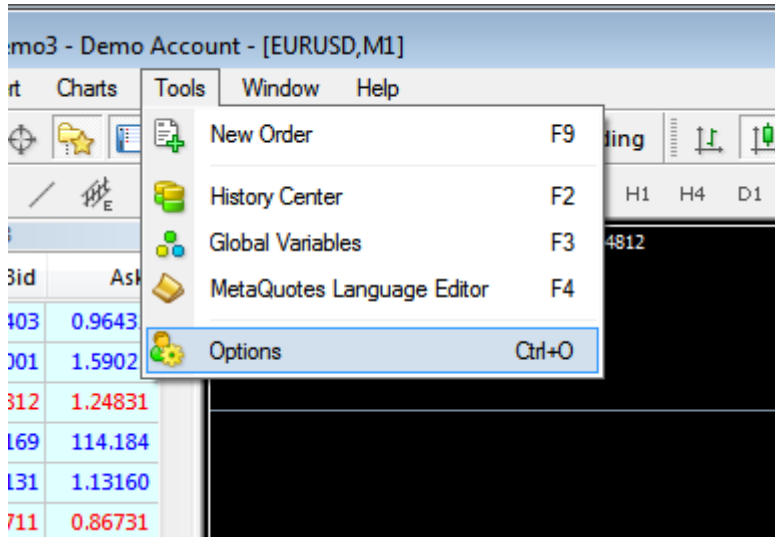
emo3 - Demo Account - [EURUSD,M1]

rt Charts Tools Window Help

New Order F9

History Center F2

Global Variables F3

MetaQuotes Language Editor F4

Options Ctrl+O

ding

H1 H4 D1

4812

| Bid | Ask |
|---|---|
| 403 | 0.9643 |
| 001 | 1.5902 |
| 312 | 1.24831 |
| 169 | 114.184 |
| 131 | 1.13160 |
| 711 | 0.86731 |